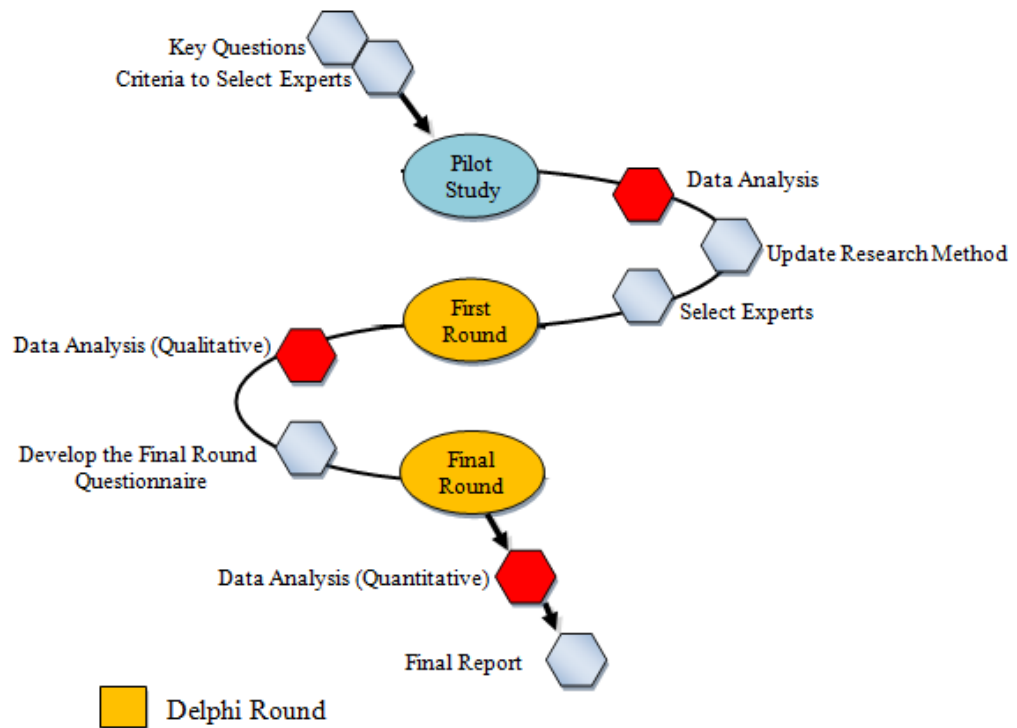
Key Questions
Criteria to Select Experts

Pilot Study

Data Analysis

Update Research Method

Select Experts

First Round

Data Analysis (Qualitative)

Develop the Final Round Questionnaire

Final Round

Data Analysis (Quantitative)

Final Report

Delphi Round